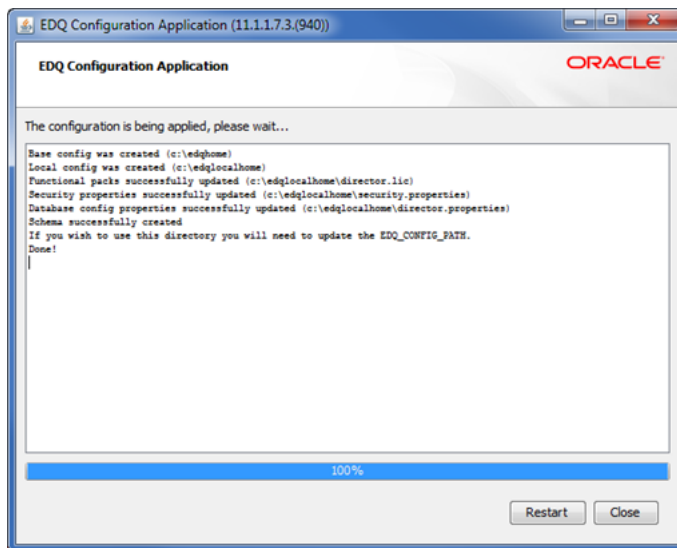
EDQ Configuration Application (11.1.1.7.3.(940))

EDQ Configuration Application

ORACLE

The configuration is being applied, please wait...

Base config was created (c:\edqhome)
Local config was created (c:\edqlocalhome)
Functional packs successfully updated (c:\edqlocalhome\director.lic)
Security properties successfully updated (c:\edqlocalhome\security.properties)
Database config properties successfully updated (c:\edqlocalhome\director.properties)
Schema successfully created
If you wish to use this directory you will need to update the EDQ_CONFIG_PATH.
Done!

100%

Restart

Close